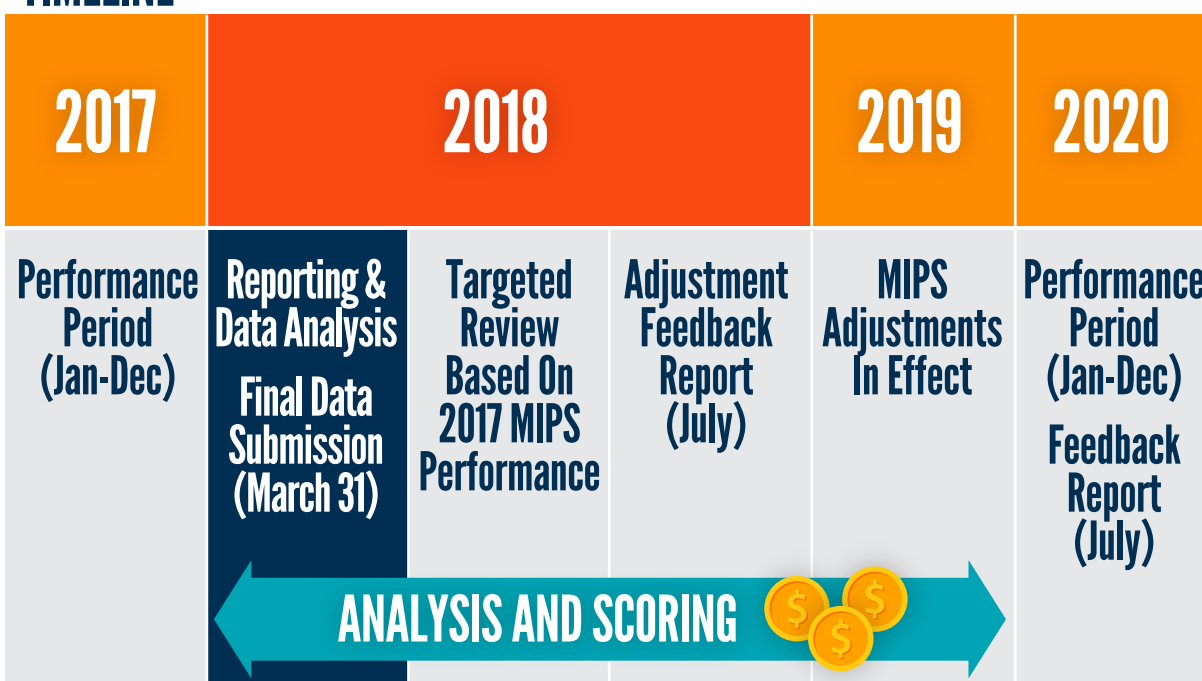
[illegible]

| 2017 | 2018 | | | 2019 | 2020 |
|---|---|---|---|---|---|
| Performance Period (Jan-Dec) | Reporting & Data Analysis Final Data Submission (March 31) | Targeted Review Based On 2017 MIPS Performance | Adjustment Feedback Report (July) | MIPS Adjustments In Effect | Performance Period (Jan-Dec) Feedback Report (July) |

ANALYSIS AND SCORING